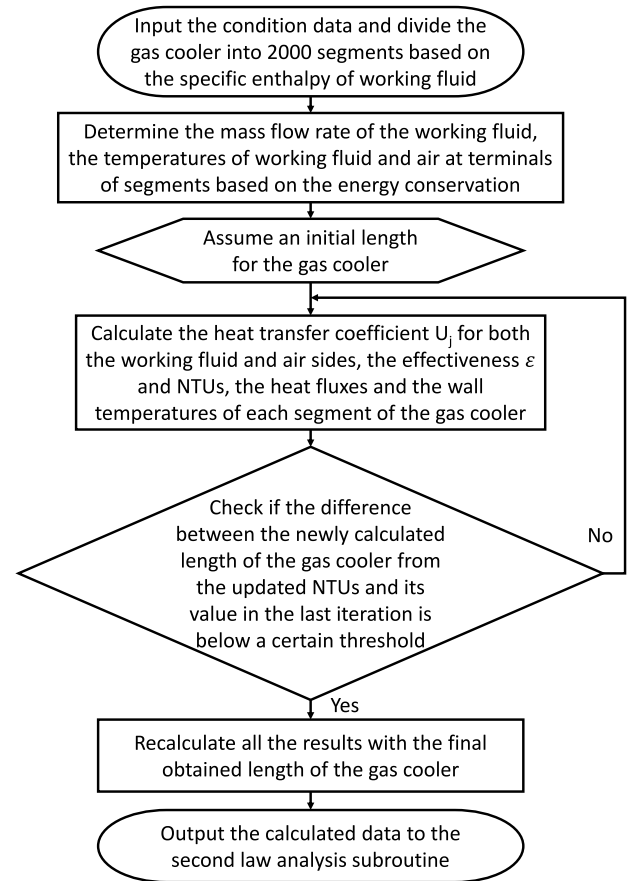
Input the condition data and divide the gas cooler into 2000 segments based on the specific enthalpy of working fluid

Determine the mass flow rate of the working fluid, the temperatures of working fluid and air at terminals of segments based on the energy conservation

Assume an initial length for the gas cooler

Calculate the heat transfer coefficient $U_j$ for both the working fluid and air sides, the effectiveness $\varepsilon$ and NTUs, the heat fluxes and the wall temperatures of each segment of the gas cooler

Check if the difference between the newly calculated length of the gas cooler from the updated NTUs and its value in the last iteration is below a certain threshold

No

Yes

Recalculate all the results with the final obtained length of the gas cooler

Output the calculated data to the second law analysis subroutine